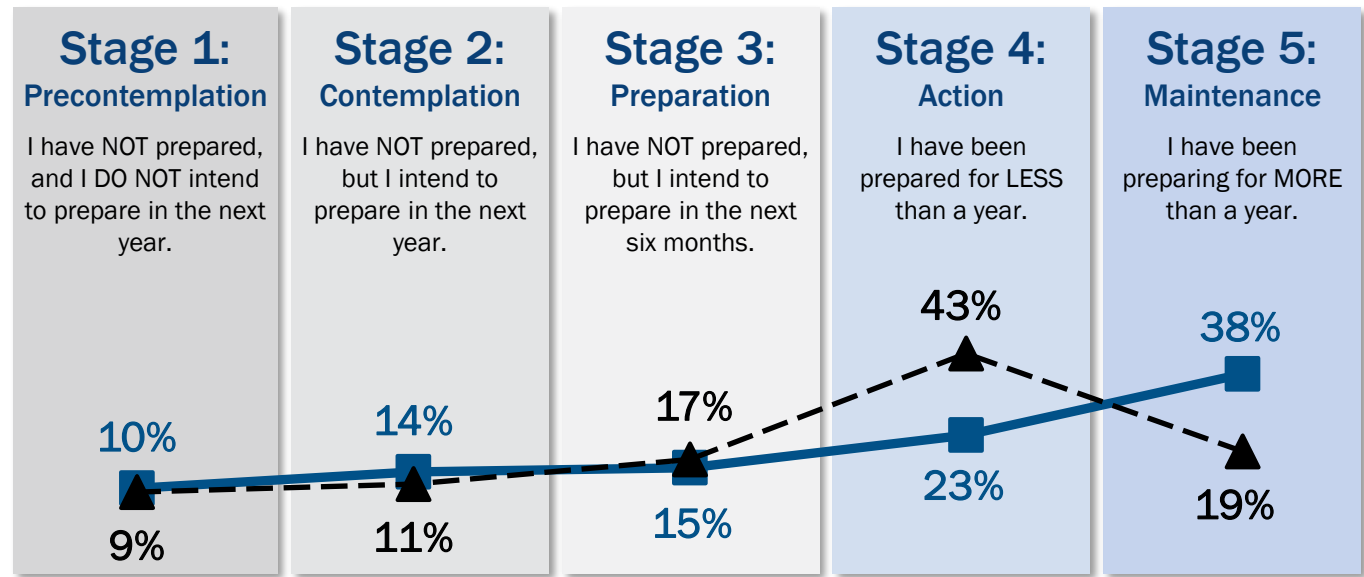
Stage 1:
Precontemplation
I have NOT prepared, and I DO NOT intend to prepare in the next year.

Stage 2:
Contemplation
I have NOT prepared, but I intend to prepare in the next year.

Stage 3:
Preparation
I have NOT prepared, but I intend to prepare in the next six months.

Stage 4:
Action
I have been prepared for LESS than a year.

Stage 5:
Maintenance
I have been preparing for MORE than a year.

10%
9%
14%
11%
17%
15%
43%
23%
38%
19%